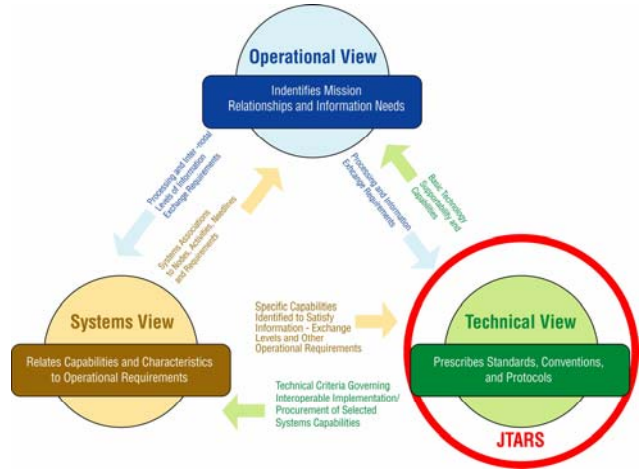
Operational View

Indentifies Mission Relationships and Information Needs

Processing and Inter-nodal Levels of Information Exchange Requirements

Systems Associations to Nodes, Activities, Needlines and Requirements

Processing and Information Exchange Requirements

Basic Technology Supportability and Capabilities

Systems View

Relates Capabilities and Characteristics to Operational Requirements

Specific Capabilities Identified to Satisfy Information - Exchange Levels and Other Operational Requirements

Technical View

Prescribes Standards, Conventions, and Protocols

Technical Criteria Governing Interoperable Implementation/ Procurement of Selected Systems Capabilities

JTARS